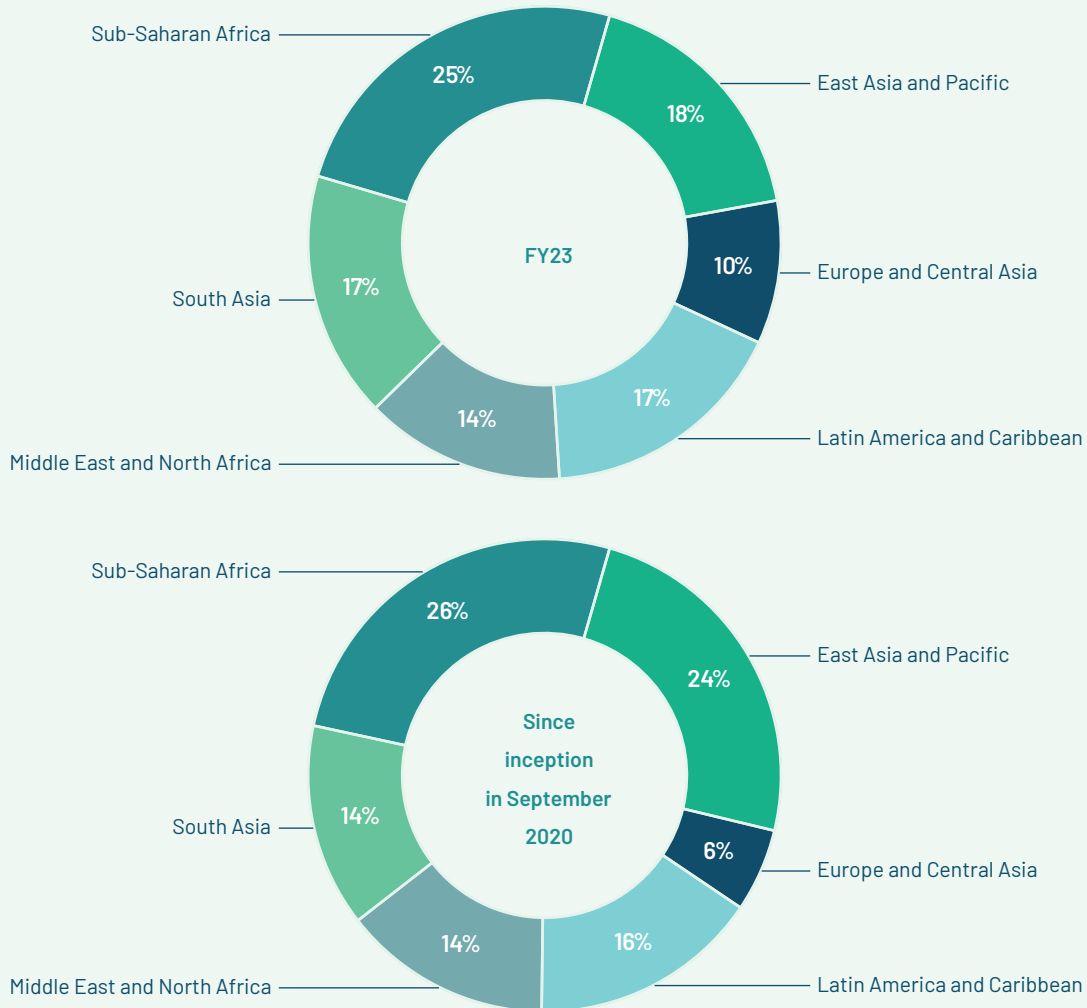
Sub-Saharan Africa
25%
18%
East Asia and Pacific
FY23
10%
Europe and Central Asia
South Asia
17%
17%
14%
Latin America and Caribbean
Middle East and North Africa

Sub-Saharan Africa
26%
East Asia and Pacific
24%
Since inception in September 2020
South Asia
14%
6%
Europe and Central Asia
14%
16%
Middle East and North Africa
Latin America and Caribbean